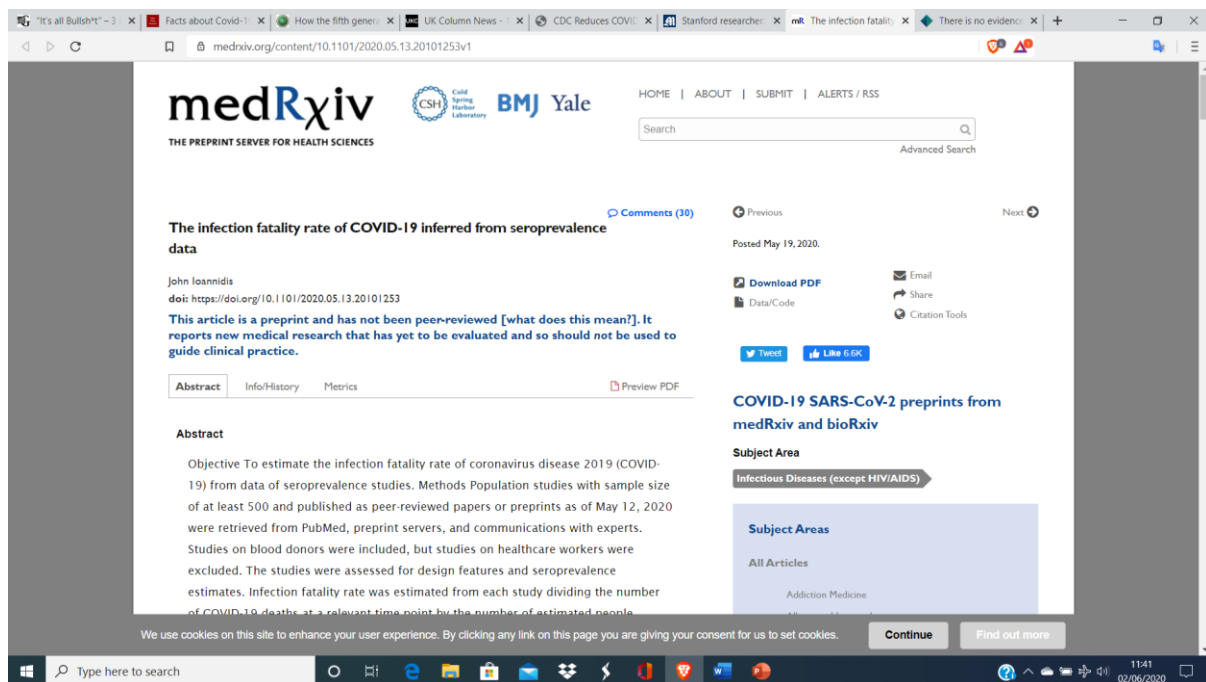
"It's all Bullsh*t" – 3 | Facts about Covid-1 | How the fifth genera | UK Column News - | CDC Reduces COVID | Stanford researcher | The infection fatality | There is no evidenc | +

medrxiv.org/content/10.1101/2020.05.13.20101253v1

medRχiv
THE PREPRINT SERVER FOR HEALTH SCIENCES

CSH Cold Spring Harbor Laboratory BMJ Yale

HOME | ABOUT | SUBMIT | ALERTS / RSS

Search

Advanced Search

Comments (30)

The infection fatality rate of COVID-19 inferred from seroprevalence data

John Ioannidis
doi: https://doi.org/10.1101/2020.05.13.20101253

This article is a preprint and has not been peer-reviewed [what does this mean?]. It reports new medical research that has yet to be evaluated and so should not be used to guide clinical practice.

Abstract | Info/History | Metrics | Preview PDF

Abstract

Objective To estimate the infection fatality rate of coronavirus disease 2019 (COVID-19) from data of seroprevalence studies. Methods Population studies with sample size of at least 500 and published as peer-reviewed papers or preprints as of May 12, 2020 were retrieved from PubMed, preprint servers, and communications with experts. Studies on blood donors were included, but studies on healthcare workers were excluded. The studies were assessed for design features and seroprevalence estimates. Infection fatality rate was estimated from each study dividing the number of COVID-19 deaths at a relevant time point by the number of estimated people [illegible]

Previous | Next

Posted May 19, 2020.

Download PDF
Data/Code
Email
Share
Citation Tools

Tweet | Like 6.6K

COVID-19 SARS-CoV-2 preprints from medRxiv and bioRxiv

Subject Area

Infectious Diseases (except HIV/AIDS)

Subject Areas

All Articles

Addiction Medicine

We use cookies on this site to enhance your user experience. By clicking any link on this page you are giving your consent for us to set cookies.

Continue | Find out more

Type here to search

11:41
02/06/2020